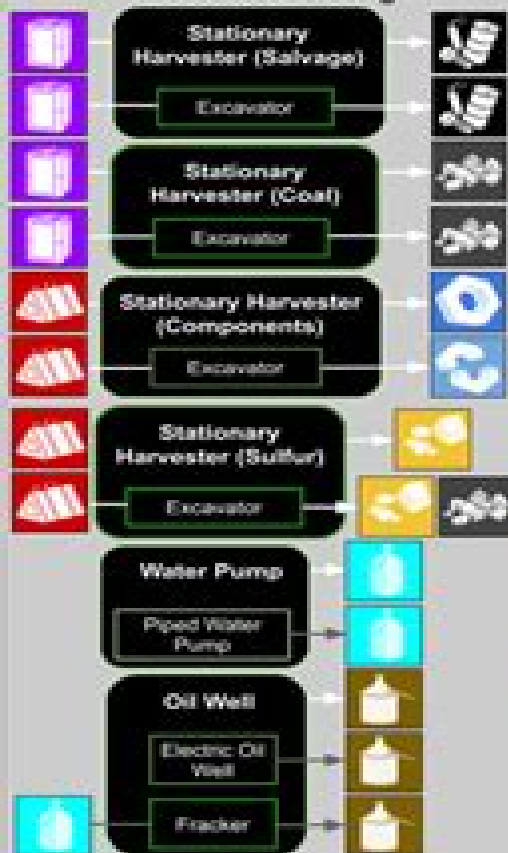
Stationary Harvester (Salvage)

Excavator

Stationary Harvester (Coal)

Excavator

Stationary Harvester (Components)

Excavator

Stationary Harvester (Sulfur)

Excavator

Water Pump

Piped Water Pump

Oil Well

Electric Oil Well

Fracker